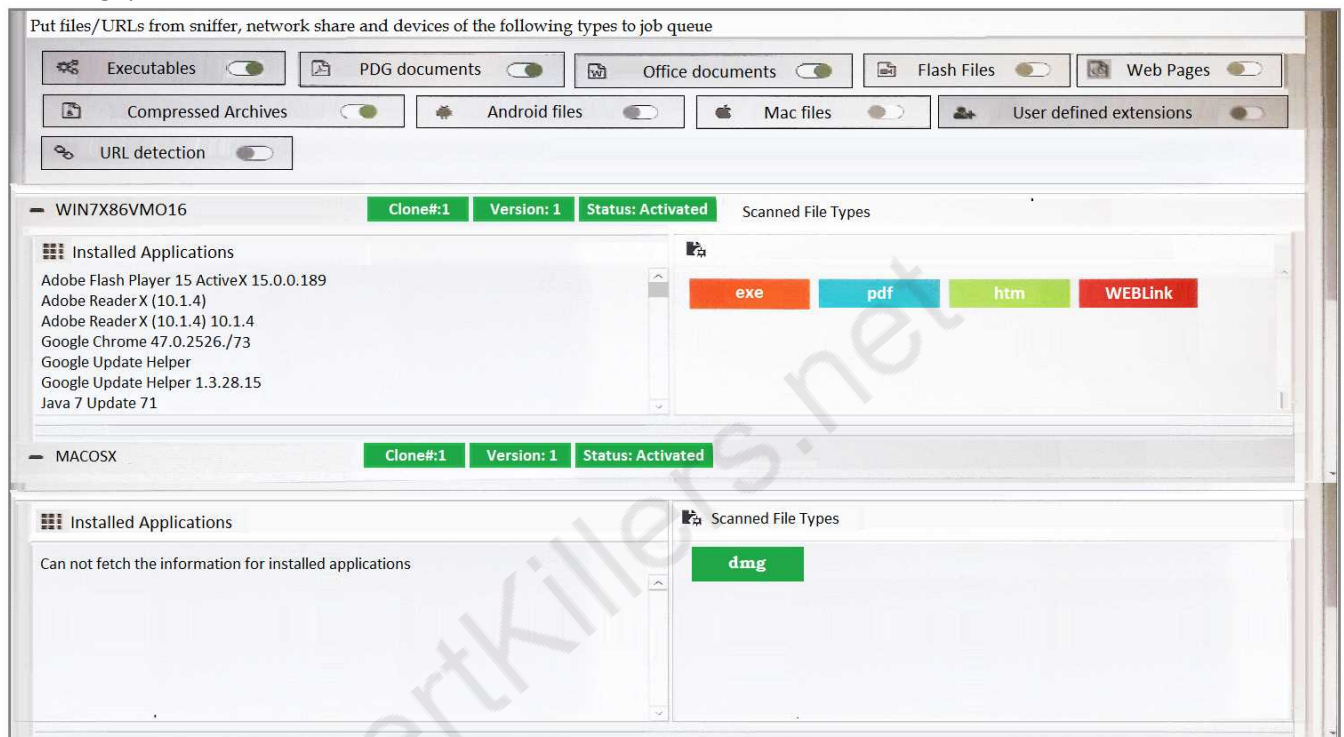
Put files/URLs from sniffer, network share and devices of the following types to job queue

Executables
PDG documents
Office documents
Flash Files
Web Pages
Compressed Archives
Android files
Mac files
User defined extensions
URL detection

— WIN7X86VMO16
Clone#:1
Version: 1
Status: Activated
Scanned File Types

Installed Applications
Adobe Flash Player 15 ActiveX 15.0.0.189
Adobe Reader X (10.1.4)
Adobe Reader X (10.1.4) 10.1.4
Google Chrome 47.0.2526./73
Google Update Helper
Google Update Helper 1.3.28.15
Java 7 Update 71

exe
pdf
htm
WEBLink

— MACOSX
Clone#:1
Version: 1
Status: Activated

Installed Applications
Can not fetch the information for installed applications

Scanned File Types
dmg

CertKillers.net